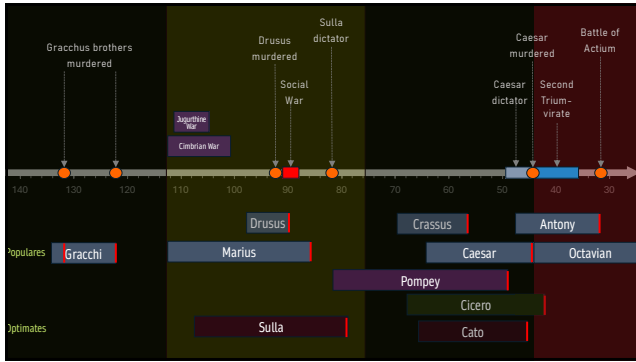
Gracchus brothers murdered

Drusus murdered

Sulla dictator

Social War

Caesar murdered

Battle of Actium

Caesar dictator

Second Triumvirate

Jugurthine War

Cimbrian War

140 130 120 110 100 90 80 70 60 50 40 30

Drusus

Crassus

Antony

Populares

Gracchi

Marius

Caesar

Octavian

Pompey

Cicero

Optimates

Sulla

Cato